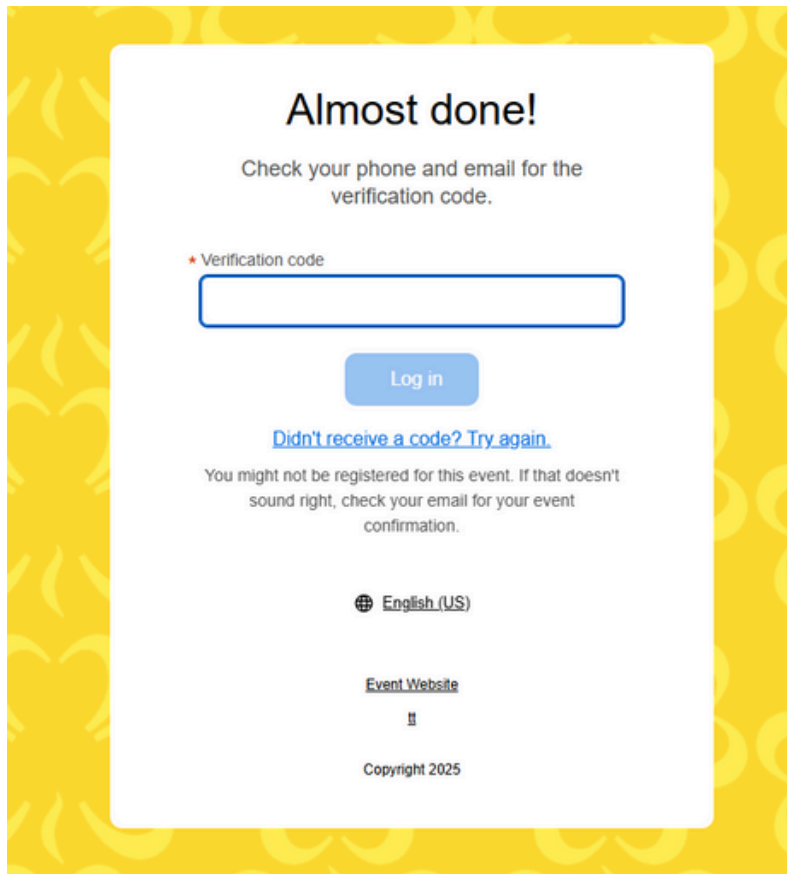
Almost done!

Check your phone and email for the verification code.

* Verification code

Log in

Didn't receive a code? Try again.

You might not be registered for this event. If that doesn't sound right, check your email for your event confirmation.

English (US)

Event Website

tt

Copyright 2025